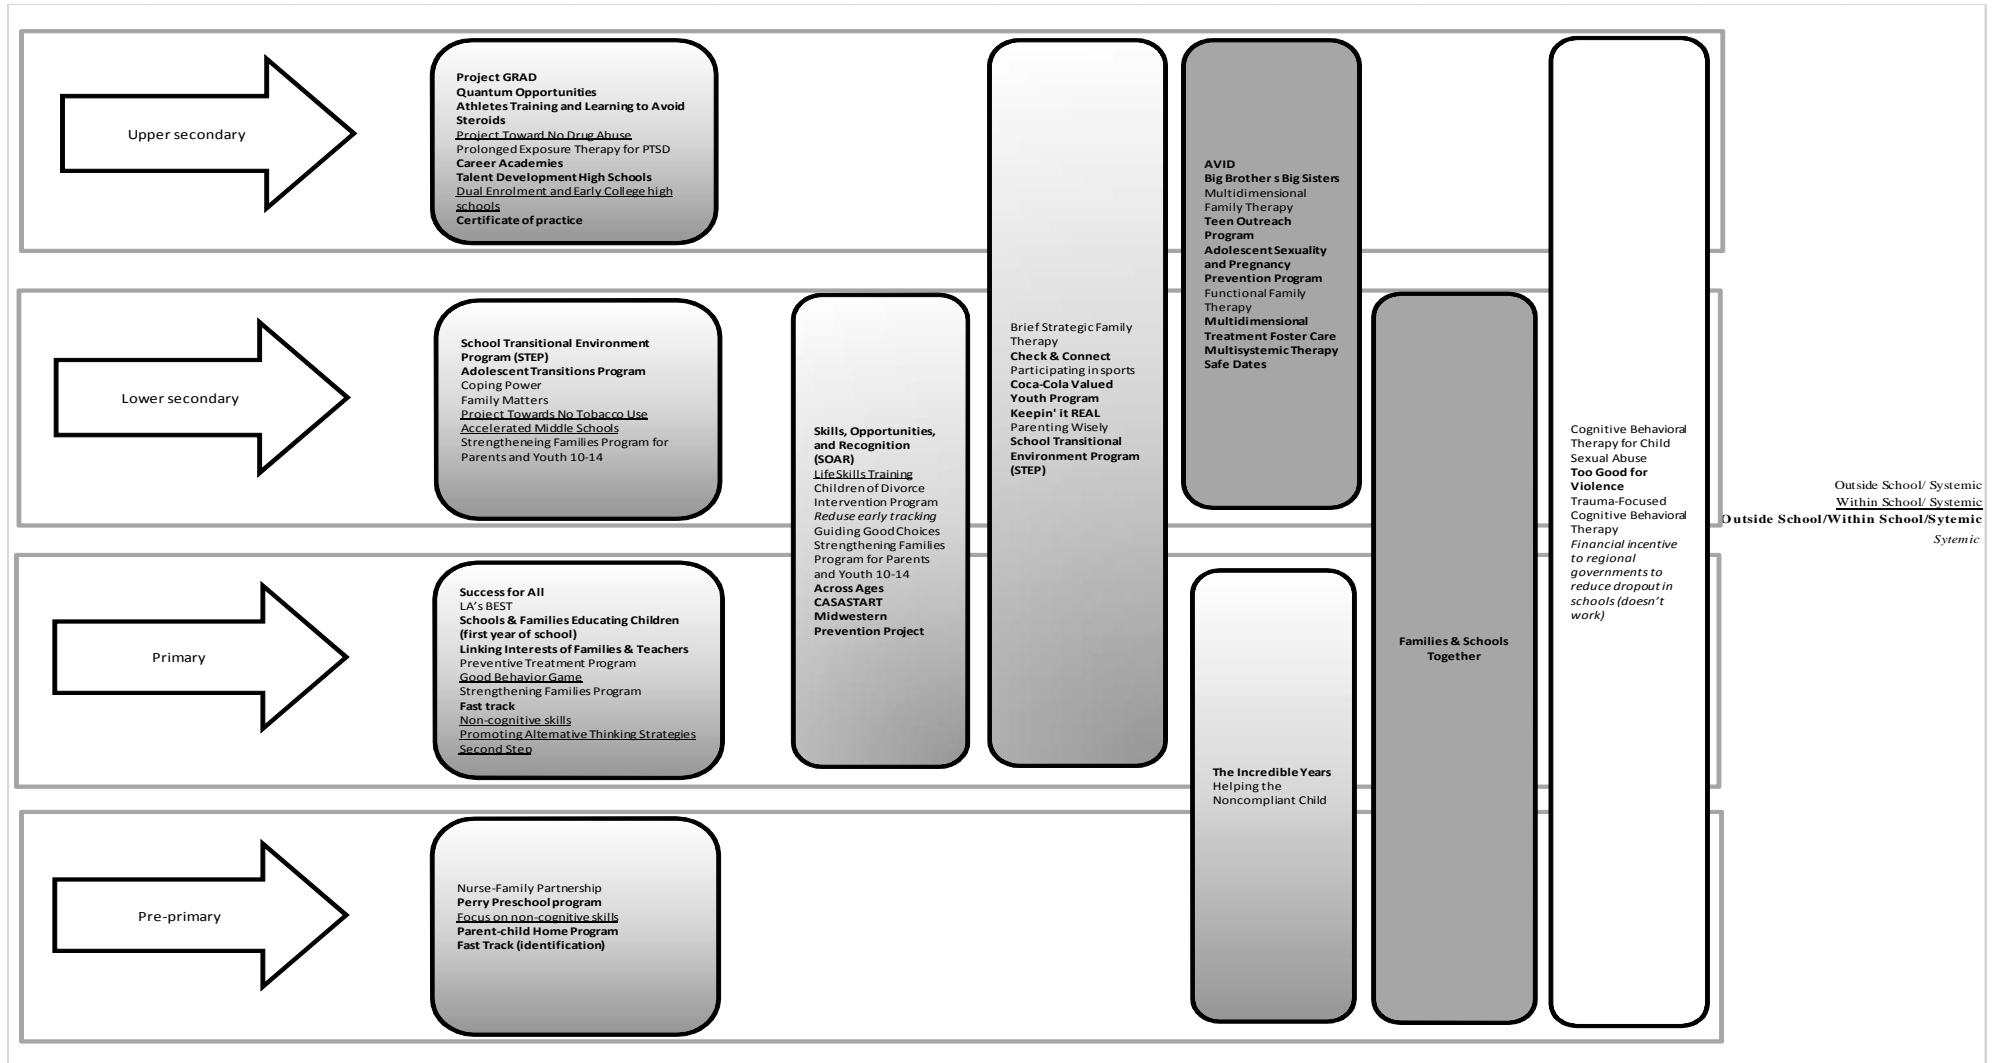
Upper secondary

Project GRAD
Quantum Opportunities
Athletes Training and Learning to Avoid Steroids
Project Toward No Drug Abuse
Prolonged Exposure Therapy for PTSD
Career Academies
Talent Development High Schools
Dual Enrolment and Early College high schools
Certificate of practice

Lower secondary

School Transitional Environment Program (STEP)
Adolescent Transitions Program
Coping Power
Family Matters
Project Towards No Tobacco Use
Accelerated Middle Schools
Strengtheneing Families Program for Parents and Youth 10-14

Primary

Success for All
LA's BEST
Schools & Families Educating Children (first year of school)
Linking Interests of Families & Teachers
Preventive Treatment Program
Good Behavior Game
Strengthening Families Program
Fast track
Non-cognitive skills
Promoting Alternative Thinking Strategies
Second Step

Pre-primary

Nurse-Family Partnership
Perry Preschool program
Focus on non-cognitive skills
Parent-child Home Program
Fast Track (identification)

Skills, Opportunities, and Recognition (SOAR)
Life Skills Training
Children of Divorce Intervention Program
Reduse early tracking
Guiding Good Choices
Strengthening Families Program for Parents and Youth 10-14
Across Ages
CASASTART
Midwestern Prevention Project

Brief Strategic Family Therapy
Check & Connect
Participating in sports
Coca-Cola Valued Youth Program
Keepin' it REAL
Parenting Wisely
School Transitional Environment Program (STEP)

AVID
Big Brother s Big Sisters
Multidimensional Family Therapy
Teen Outreach Program
Adolescent Sexuality and Pregnancy Prevention Program
Functional Family Therapy
Multidimensional Treatment Foster Care
Multisystemic Therapy
Safe Dates

The Incredible Years
Helping the Noncompliant Child

Families & Schools Together

Cognitive Behavioral Therapy for Child Sexual Abuse
Too Good for Violence
Trauma-Focused Cognitive Behavioral Therapy
Financial incentive to regional governments to reduce dropout in schools (doesn't work)

Outside School/ Systemic
Within School/ Systemic
Outside School/Within School/Sytemic
Sytemic